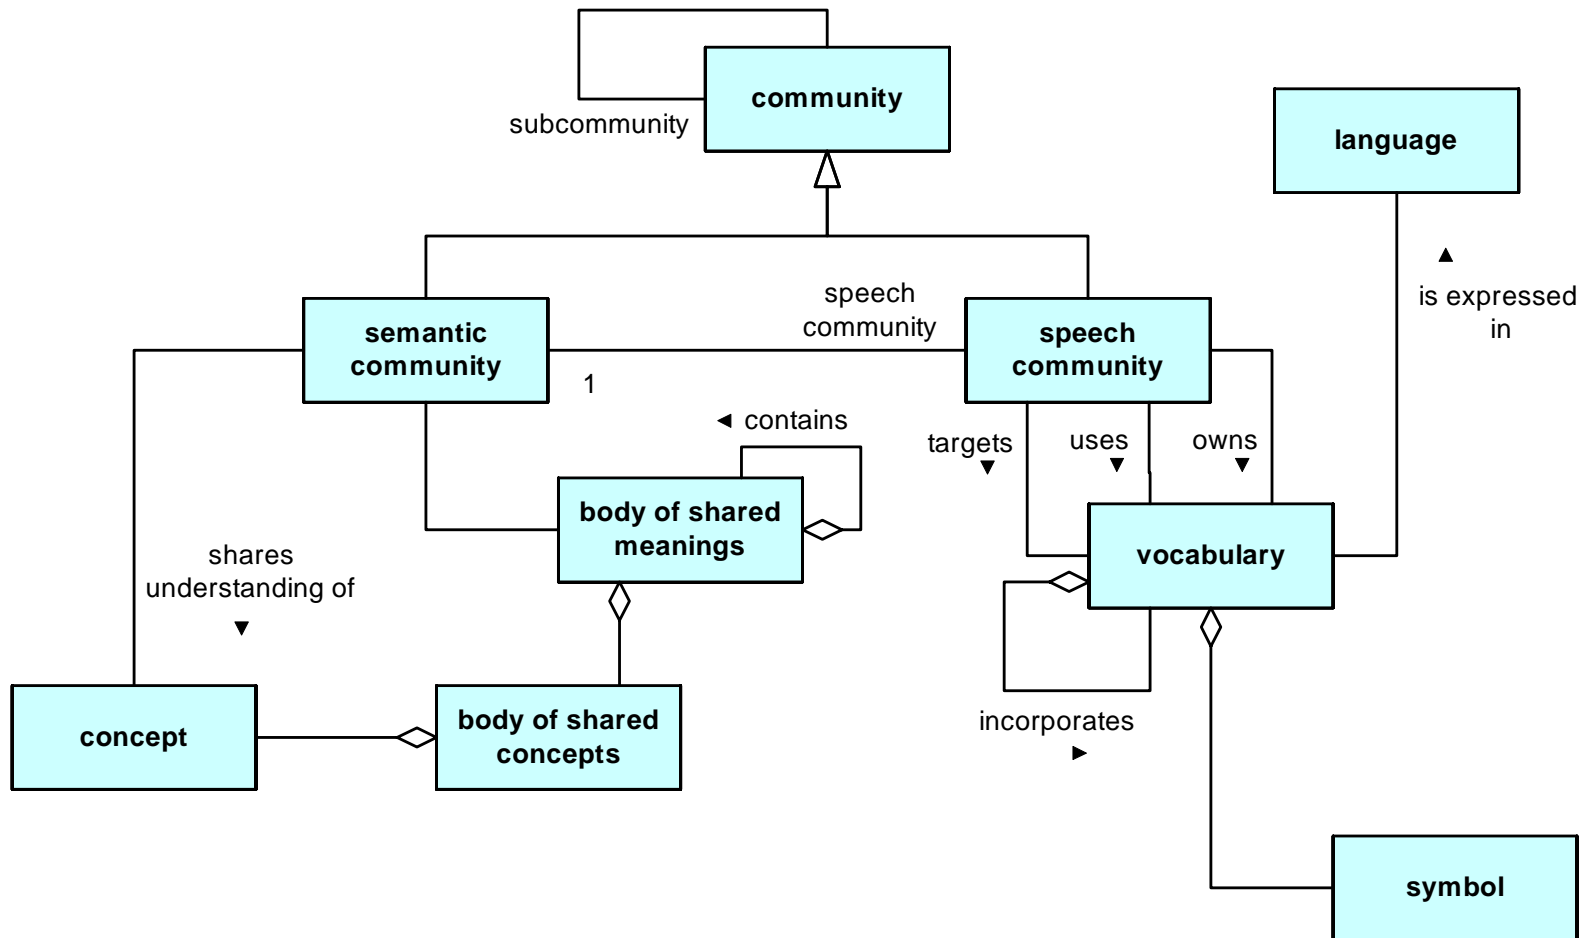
community

subcommunity

language

▲ is expressed in

semantic community

speech community

speech community

1

◄ contains

targets ▼

uses ▼

owns ▼

body of shared meanings

vocabulary

shares understanding of ▼

concept

body of shared concepts

incorporates ►

symbol